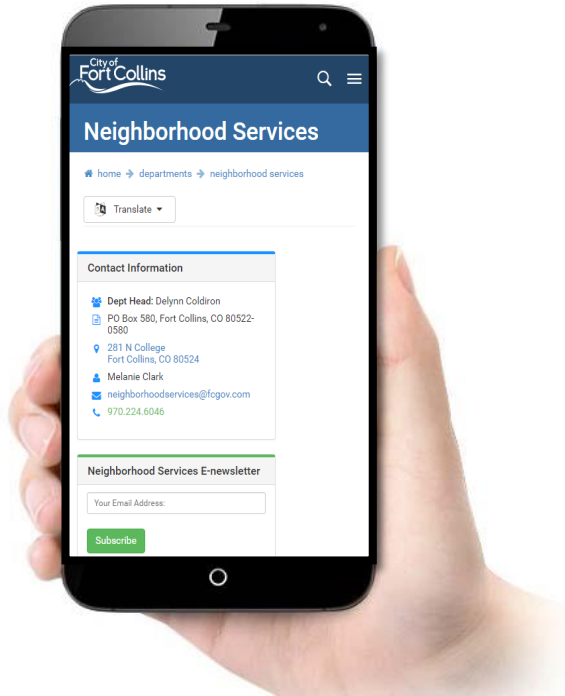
City of Fort Collins

Neighborhood Services

home departments neighborhood services

Translate

Contact Information

Dept Head: Delynn Coldiron

PO Box 580, Fort Collins, CO 80522-0580

281 N College
Fort Collins, CO 80524

Melanie Clark

neighborhoodservices@fcgov.com

970.224.6046

Neighborhood Services E-newsletter

Your Email Address:

Subscribe